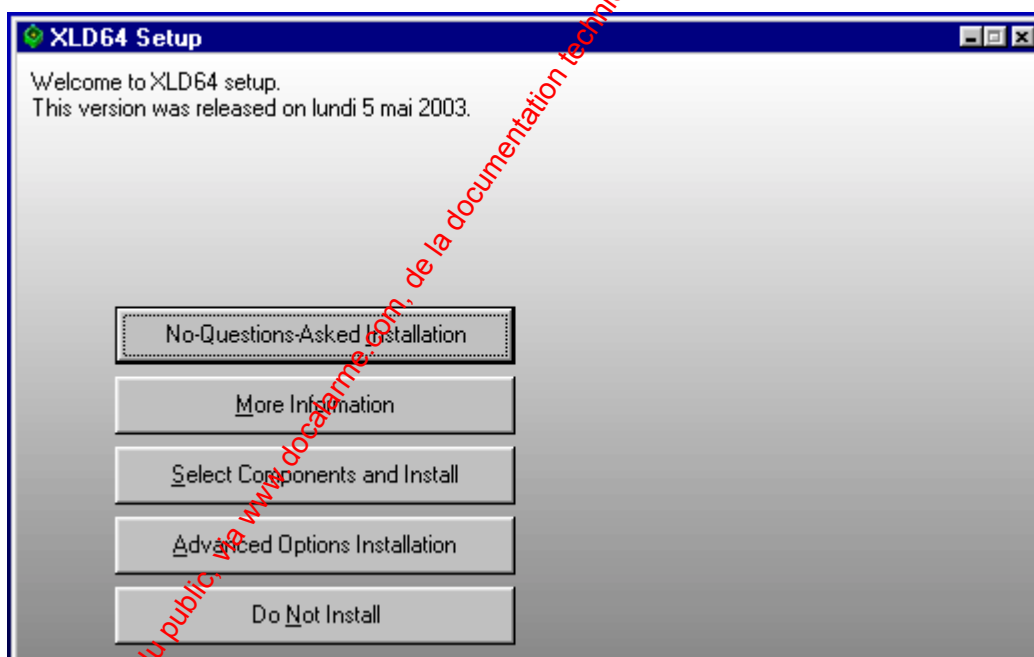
XLD64 Setup

Welcome to XLD64 setup.
This version was released on lundi 5 mai 2003.

No-Questions-Asked Installation

More Information

Select Components and Install

Advanced Options Installation

Do Not Install

u public, via www.docarme.com, de la documentation techni